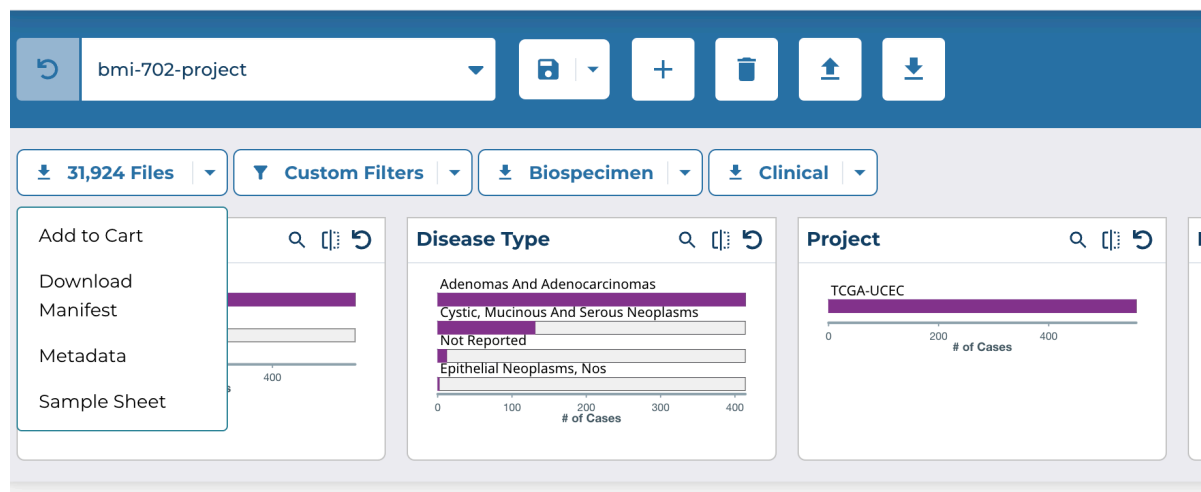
bmi-702-project

31,924 Files

Custom Filters

Biospecimen

Clinical

Add to Cart

Download Manifest

Metadata

Sample Sheet

400

Disease Type

Adenomas And Adenocarcinomas

Cystic, Mucinous And Serous Neoplasms

Not Reported

Epithelial Neoplasms, Nos

0 100 200 300 400

# of Cases

Project

TCGA-UCEC

0 200 400

# of Cases